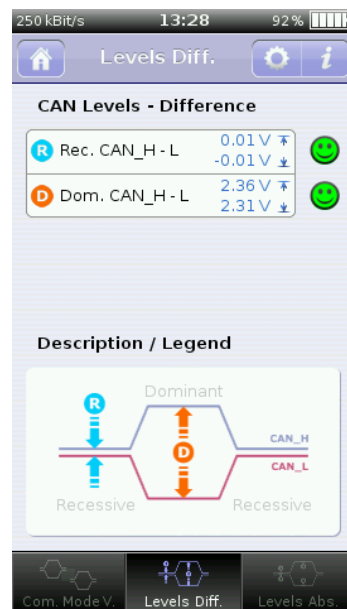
250 kBit/s 13:28 92%

Levels Diff.

i

CAN Levels - Difference

R Rec. CAN_H - L 0.01 V
-0.01 V

D Dom. CAN_H - L 2.36 V
2.31 V

Description / Legend

Dominant

R

D

CAN_H

CAN_L

Recessive

Recessive

Com. Mode V.

Levels Diff.

Levels Abs.